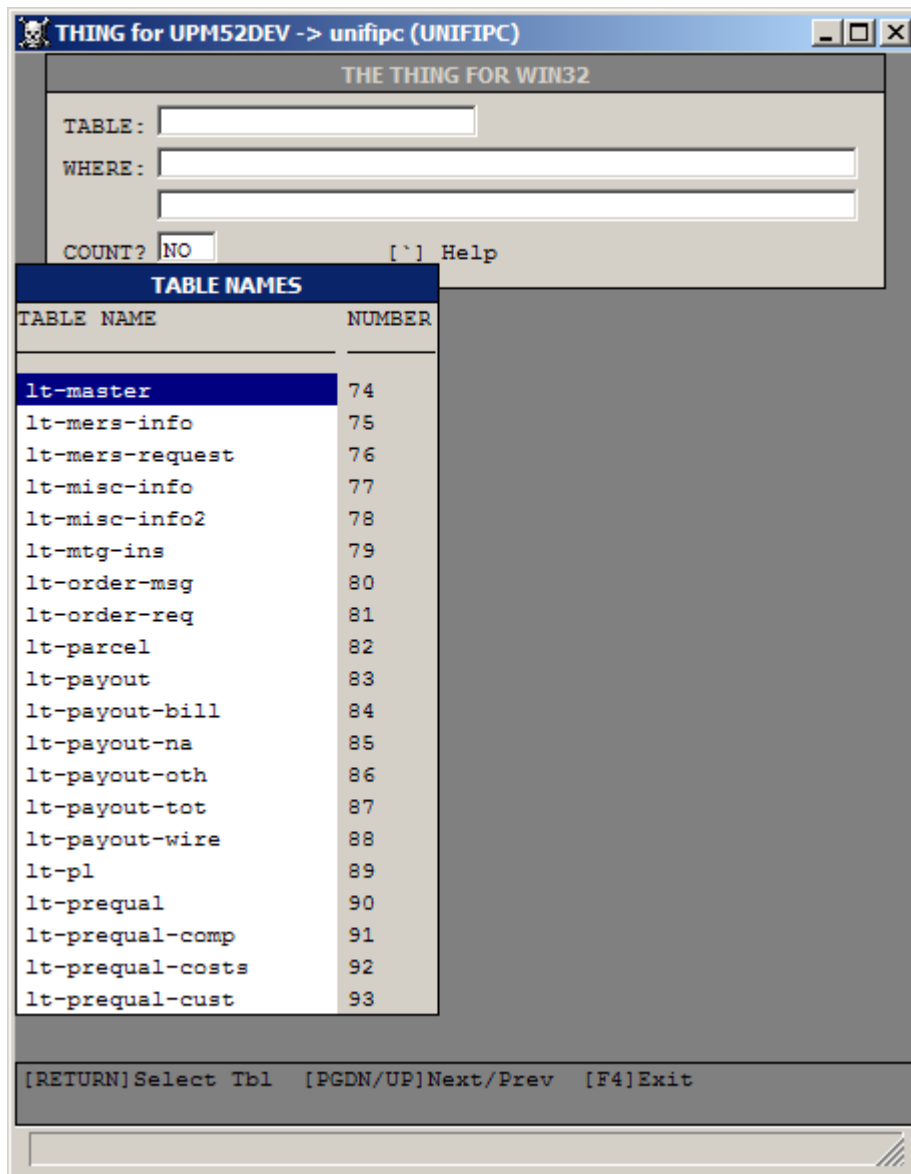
THING for UPM52DEV -> unifipc (UNIFIPC)

THE THING FOR WIN32

TABLE:

WHERE:

COUNT? NO

[`] Help

TABLE NAMES

| TABLE NAME | NUMBER |
|---|---|
| lt-master | 74 |
| lt-mers-info | 75 |
| lt-mers-request | 76 |
| lt-misc-info | 77 |
| lt-misc-info2 | 78 |
| lt-mtg-ins | 79 |
| lt-order-msg | 80 |
| lt-order-req | 81 |
| lt-parcel | 82 |
| lt-payout | 83 |
| lt-payout-bill | 84 |
| lt-payout-na | 85 |
| lt-payout-oth | 86 |
| lt-payout-tot | 87 |
| lt-payout-wire | 88 |
| lt-pl | 89 |
| lt-prequal | 90 |
| lt-prequal-comp | 91 |
| lt-prequal-costs | 92 |
| lt-prequal-cust | 93 |

[RETURN]Select Tbl [PGDN/UP]Next/Prev [F4]Exit